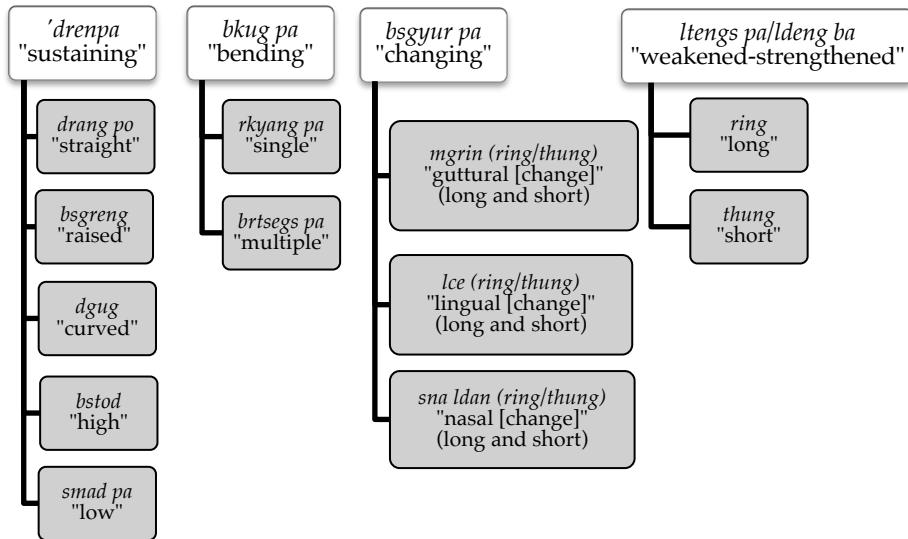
'drenpa
"sustaining"

drang po
"straight"

bsgreng
"raised"

dgug
"curved"

bstod
"high"

smad pa
"low"

bkug pa
"bending"

rkyang pa
"single"

brtsegs pa
"multiple"

bsgyur pa
"changing"

mgrin (ring/thung)
"guttural [change]"
(long and short)

lce (ring/thung)
"lingual [change]"
(long and short)

sna ldan (ring/thung)
"nasal [change]"
(long and short)

ltengs pa/ldeng ba
"weakened-strengthened"

ring
"long"

thung
"short"